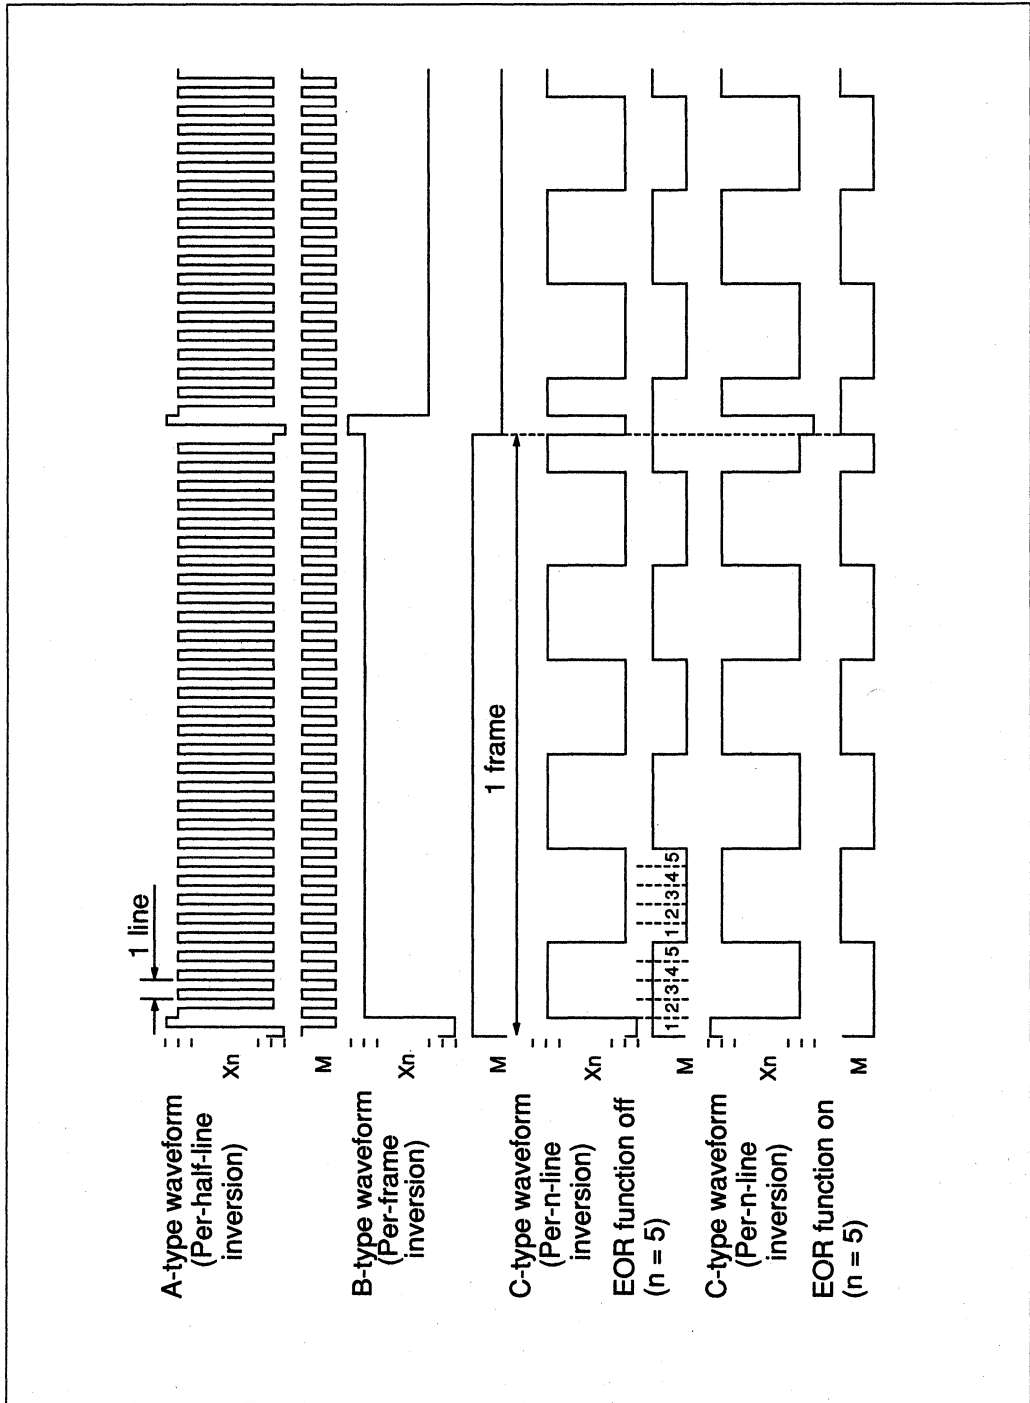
A-type waveform (Per-half-line inversion)

Xn

M

1 line

B-type waveform (Per-frame inversion)

Xn

M

1 frame

C-type waveform (Per-n-line inversion)

EOR function off (n = 5)

Xn

M

1 2 3 4 5 1 2 3 4 5

C-type waveform (Per-n-line inversion)

EOR function on (n = 5)

Xn

M